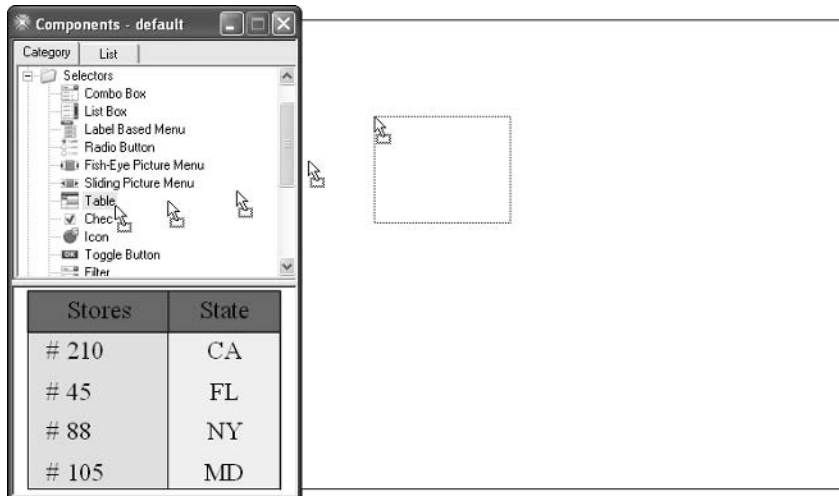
Components - default

Category | List

Selectors
Combo Box
List Box
Label Based Menu
Radio Button
Fish-Eye Picture Menu
Sliding Picture Menu
Table
Chec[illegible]
Icon
Toggle Button
Filter

| Stores | State |
|---|---|
| # 210 | CA |
| # 45 | FL |
| # 88 | NY |
| # 105 | MD |